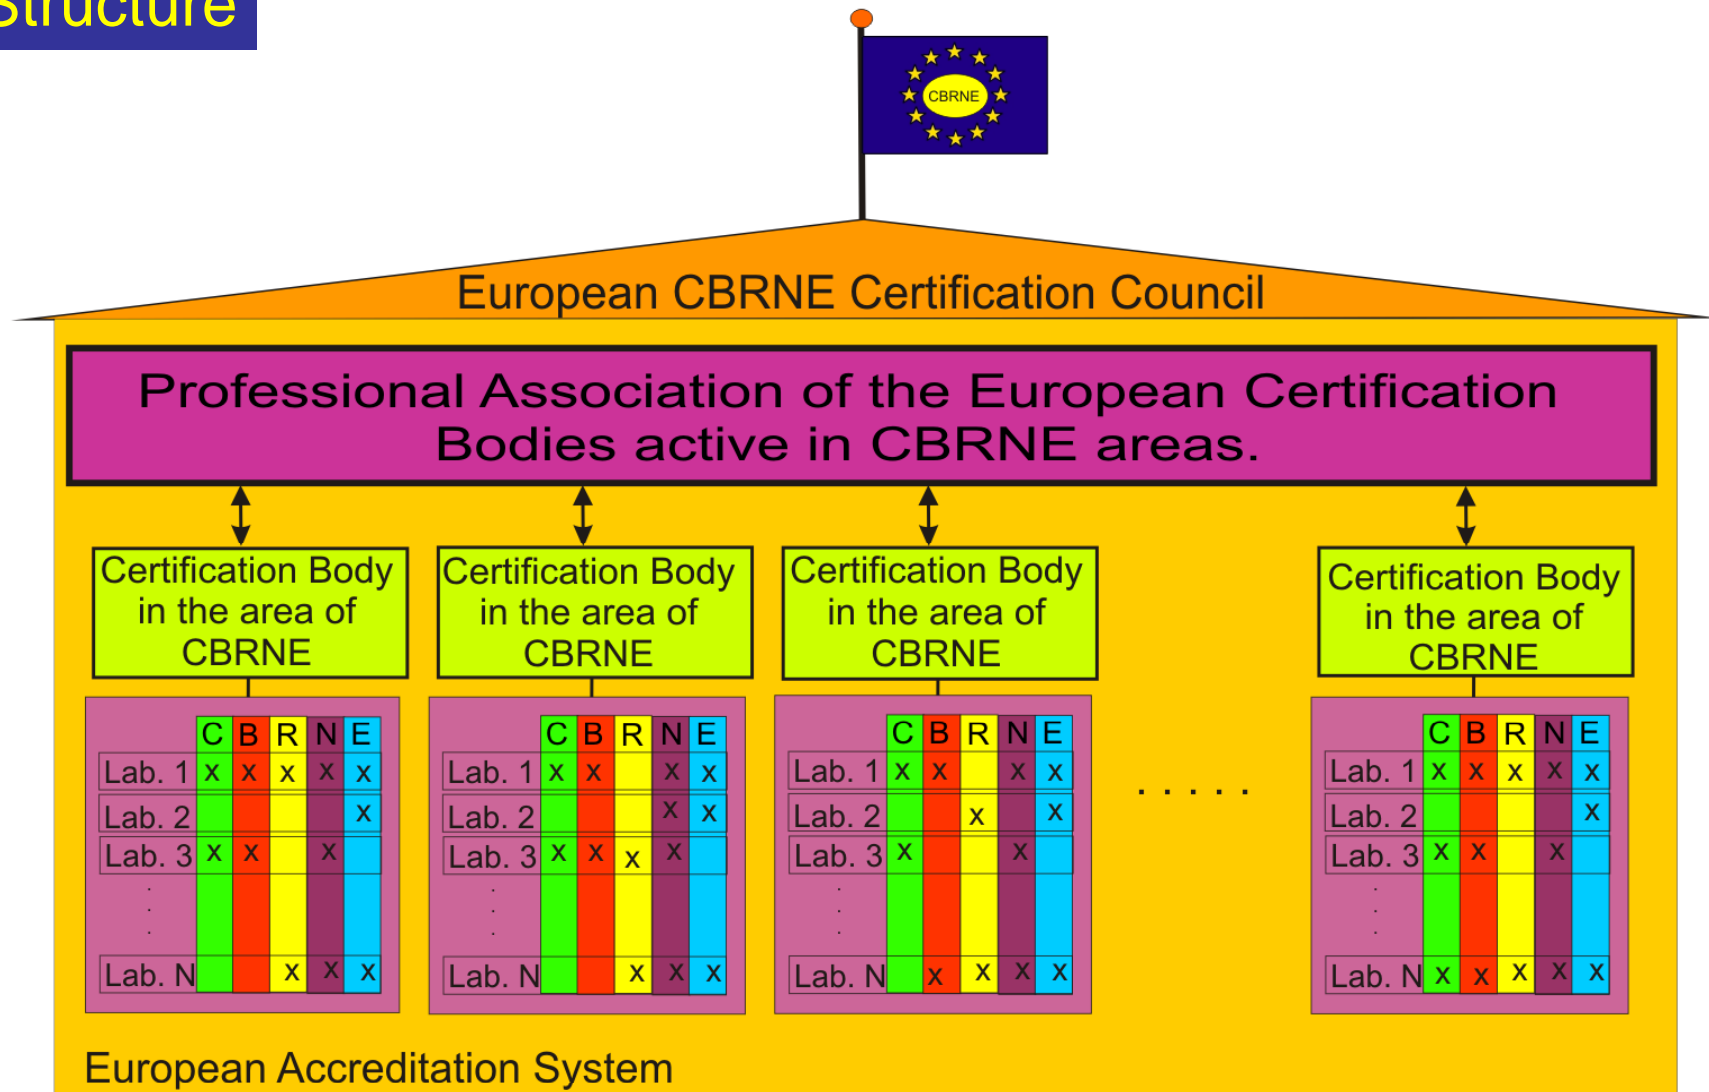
Structure

CBRNE

European CBRNE Certification Council

Professional Association of the European Certification Bodies active in CBRNE areas.

Certification Body in the area of CBRNE

| | C | B | R | N | E |
|---|---|---|---|---|---|
| Lab. 1 | x | x | x | x | x |
| Lab. 2 | | | | | x |
| Lab. 3 | x | x | | x | |
| . . . | | | | | |
| Lab. N | | | x | x | x |

Certification Body in the area of CBRNE

| | C | B | R | N | E |
|---|---|---|---|---|---|
| Lab. 1 | x | x | | x | x |
| Lab. 2 | | | | x | x |
| Lab. 3 | x | x | x | x | |
| . . . | | | | | |
| Lab. N | | | x | x | x |

Certification Body in the area of CBRNE

| | C | B | R | N | E |
|---|---|---|---|---|---|
| Lab. 1 | x | x | | x | x |
| Lab. 2 | | | x | | x |
| Lab. 3 | x | | | x | |
| . . . | | | | | |
| Lab. N | | x | x | x | x |

. . . . .

Certification Body in the area of CBRNE

| | C | B | R | N | E |
|---|---|---|---|---|---|
| Lab. 1 | x | x | x | x | x |
| Lab. 2 | | | | | x |
| Lab. 3 | x | x | | x | |
| . . . | | | | | |
| Lab. N | x | x | x | x | x |

European Accreditation System